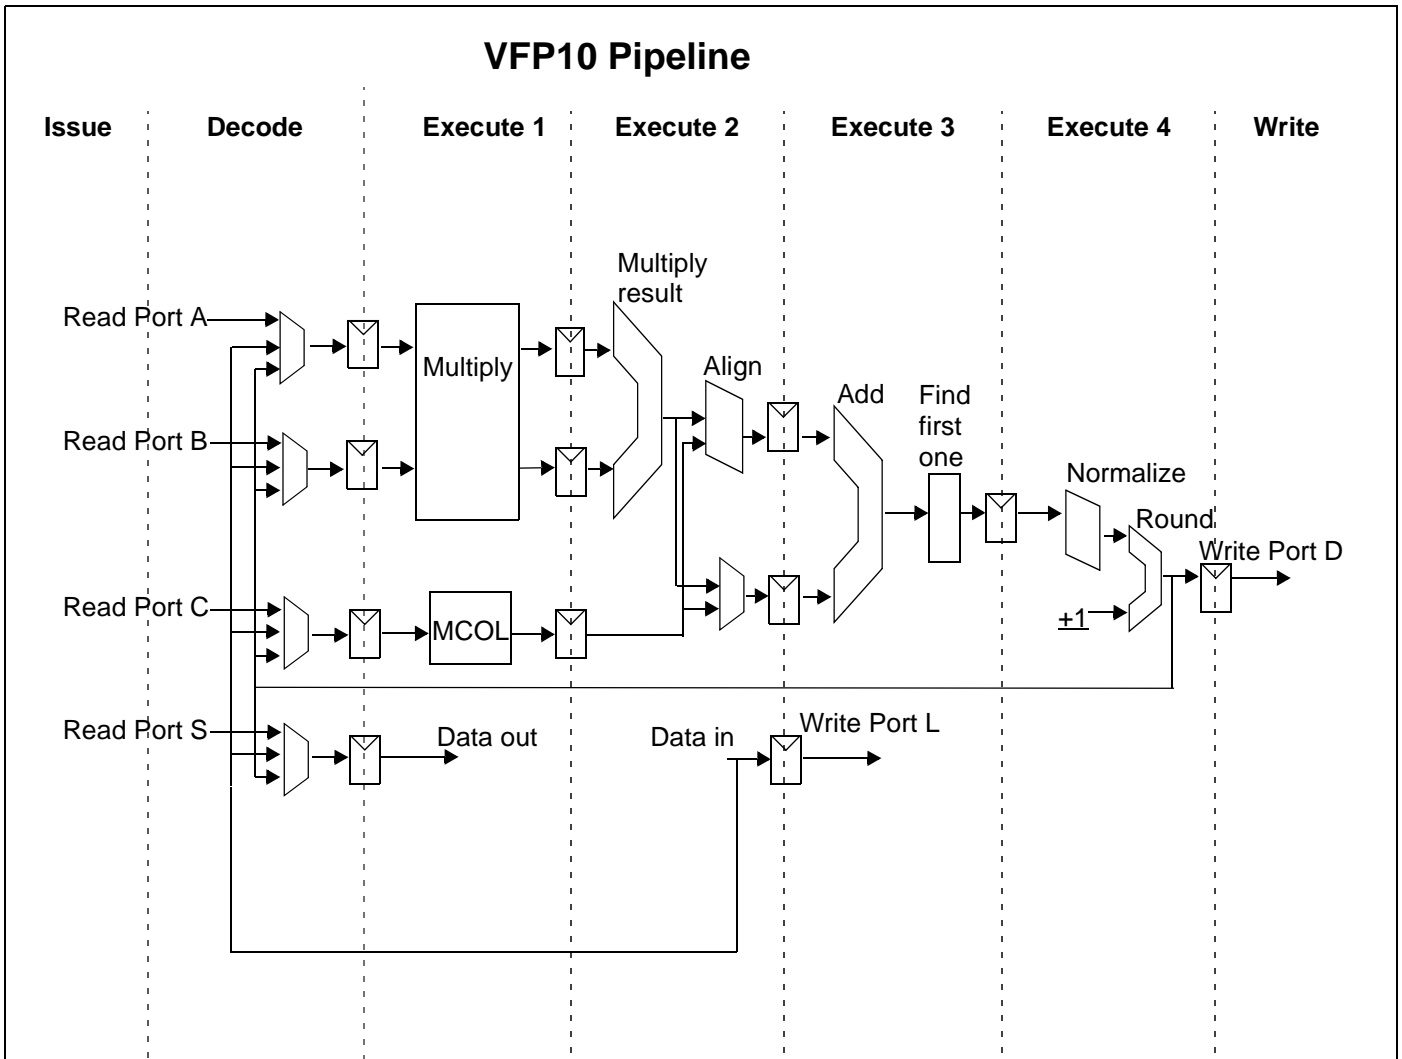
VFP10 Pipeline

Issue

Decode

Execute 1

Execute 2

Execute 3

Execute 4

Write

Multiply result

Read Port A

Multiply

Align

Add

Find first one

Read Port B

Normalize

Round

Write Port D

Read Port C

MCOL

+1

Read Port S

Data out

Data in

Write Port L